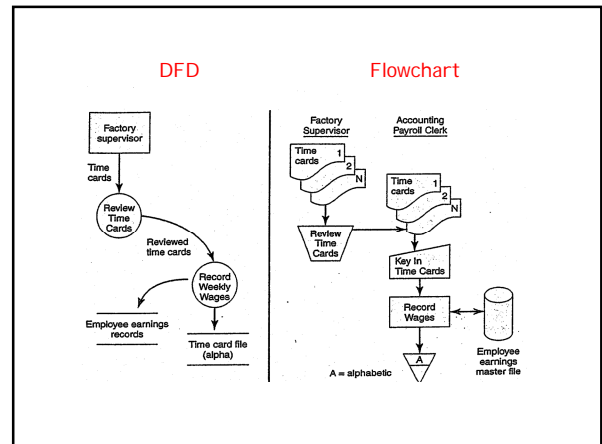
DFD

Flowchart

Factory supervisor

Time cards

Review Time Cards

Reviewed time cards

Record Weekly Wages

Employee earnings records

Time card file (alpha)

Factory Supervisor

Accounting Payroll Clerk

Time cards

1

2

N

Time cards

1

2

N

Review Time Cards

Key In Time Cards

Record Wages

Employee earnings master file

A

A = alphabetic